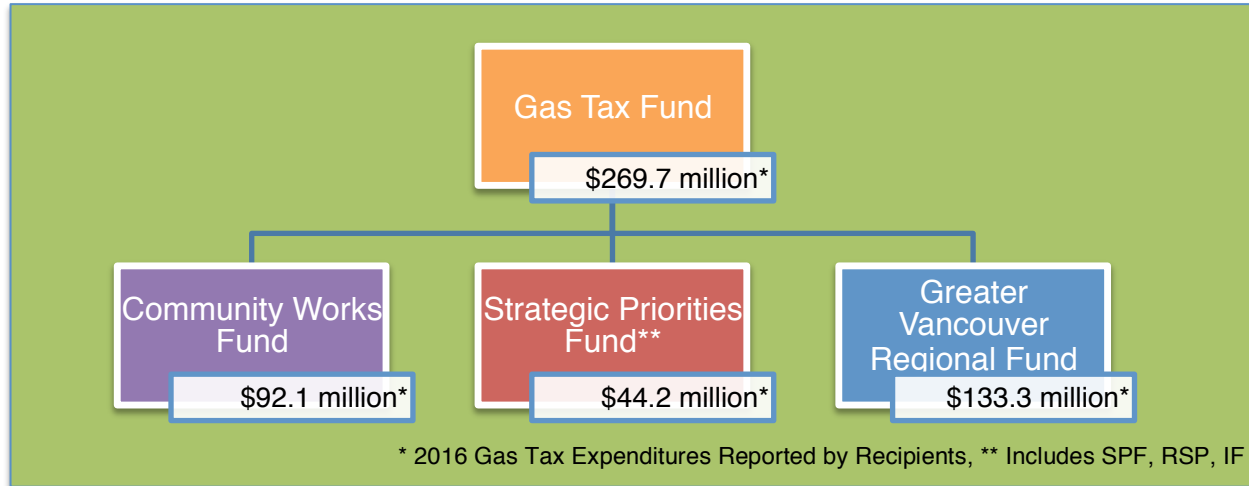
Gas Tax Fund

$269.7 million*

Community Works Fund

$92.1 million*

Strategic Priorities Fund**

$44.2 million*

Greater Vancouver Regional Fund

$133.3 million*

* 2016 Gas Tax Expenditures Reported by Recipients, ** Includes SPF, RSP, IF